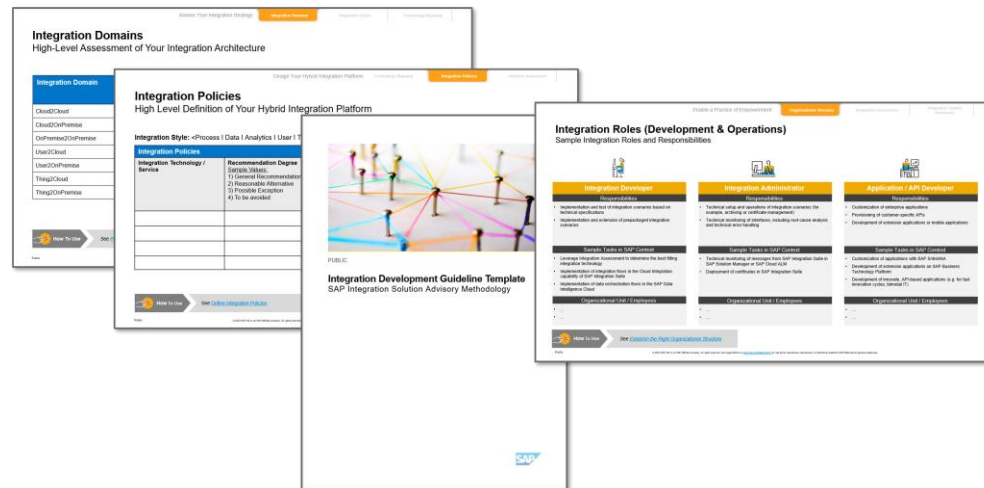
Assess Your Integration Strategy | Integration Domains | Integration Styles | Technology Mapping

Integration Domains
High-Level Assessment of Your Integration Architecture

| Integration Domain |
|---|
| Cloud2Cloud |
| Cloud2OnPremise |
| OnPremise2OnPremise |
| User2Cloud |
| User2OnPremise |
| Thing2Cloud |
| Thing2OnPremise |

How To Use | See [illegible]

Public

Design Your Hybrid Integration Platform | Technology Mapping | Integration Policies | Interface Assessment

Integration Policies
High Level Definition of Your Hybrid Integration Platform

Integration Style: <Process I Data I Analytics I User I T

| Integration Policies | |
|---|---|
| Integration Technology / Service | Recommendation Degree Sample Values: 1) General Recommendation 2) Reasonable Alternative 3) Possible Exception 4) To be avoided |
| | |
| | |
| | |
| | |

How To Use | See Define Integration Policies

Public

PUBLIC

Integration Development Guideline Template
SAP Integration Solution Advisory Methodology

SAP

Enable a Practice of Empowerment | Organizational Structure | Integration Governance | Integration System Governance

Integration Roles (Development & Operations)
Sample Integration Roles and Responsibilities

Integration Developer
Responsibilities
- Implementation and test of integration scenarios based on technical specifications
- Implementation and extension of prepackaged integration scenarios
Sample Tasks in SAP Context
- Leverage Integration Assessment to determine the best fitting integration technology
- Implementation of integration flows in the Cloud Integration capability of SAP Integration Suite
- Implementation of data orchestration flows in the SAP Data Intelligence Cloud
Organizational Unit / Employees
- ...
- ...

Integration Administrator
Responsibilities
- Technical setup and operations of integration scenarios (for example, archiving or certificate management)
- Technical monitoring of interfaces, including root cause analysis and technical error handling
Sample Tasks in SAP Context
- Technical monitoring of messages from SAP Integration Suite in SAP Solution Manager or SAP Cloud ALM
- Deployment of certificates in SAP Integration Suite
Organizational Unit / Employees
- ...
- ...

Application / API Developer
Responsibilities
- Customization of enterprise applications
- Provisioning of customer-specific APIs
- Development of extension applications or mobile applications
Sample Tasks in SAP Context
- Customization of applications with SAP S/4HANA
- Development of extension applications on SAP Business Technology Platform
- Development of innovate, API-based applications (e.g. for fast innovation cycles, bimodal IT)
Organizational Unit / Employees
- ...
- ...

How To Use | See Establish the Right Organizational Structure

Public